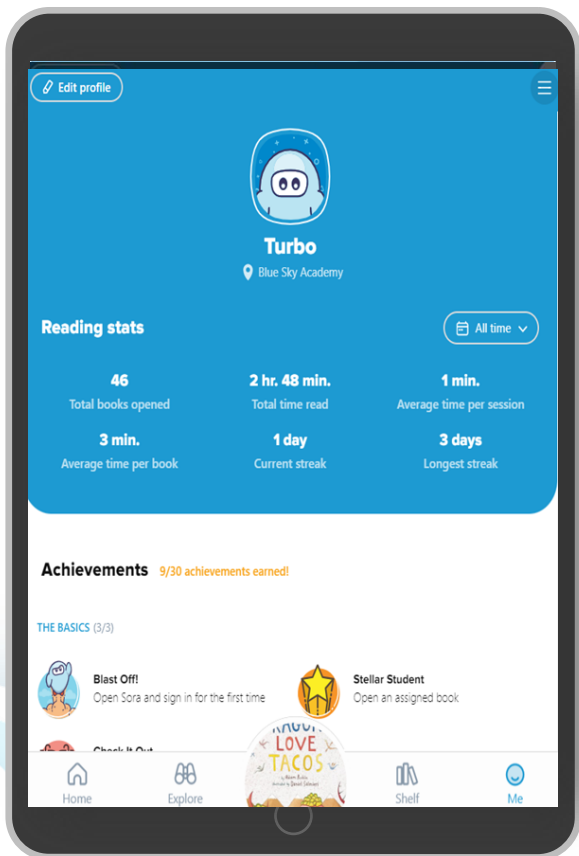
Edit profile

Turbo
Blue Sky Academy

Reading stats

All time

46
Total books opened

2 hr. 48 min.
Total time read

1 min.
Average time per session

3 min.
Average time per book

1 day
Current streak

3 days
Longest streak

Achievements 9/30 achievements earned!

THE BASICS (3/3)

Blast Off!
Open Sora and sign in for the first time

Stellar Student
Open an assigned book

Check It Out

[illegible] LOVE TACOS

Home
Explore
Shelf
Me